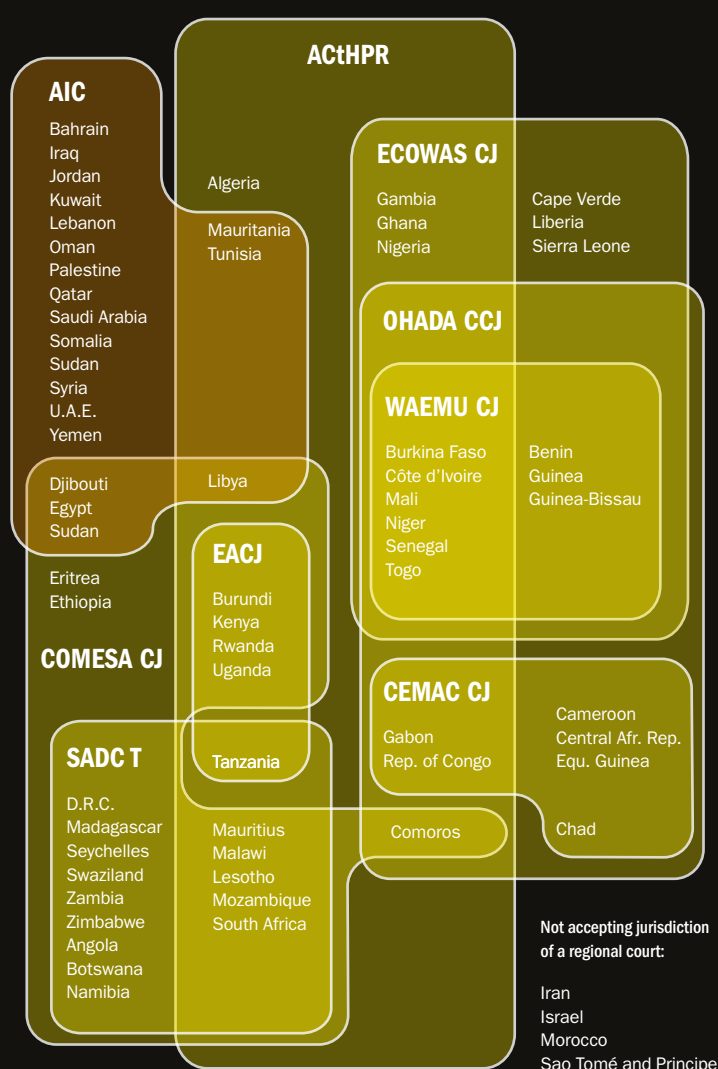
ACtHPR

AIC

Bahrain
Iraq
Jordan
Kuwait
Lebanon
Oman
Palestine
Qatar
Saudi Arabia
Somalia
Sudan
Syria
U.A.E.
Yemen

Algeria

Mauritania
Tunisia

ECOWAS CJ

Gambia
Ghana
Nigeria

Cape Verde
Liberia
Sierra Leone

OHADA CCJ

WAEMU CJ

Burkina Faso
Côte d'Ivoire
Mali
Niger
Senegal
Togo

Benin
Guinea
Guinea-Bissau

Djibouti
Egypt
Sudan

Libya

Eritrea
Ethiopia

EACJ

Burundi
Kenya
Rwanda
Uganda

COMESA CJ

CEMAC CJ

Gabon
Rep. of Congo

Cameroon
Central Afr. Rep.
Equ. Guinea

SADC T

Tanzania

D.R.C.
Madagascar
Seychelles
Swaziland
Zambia
Zimbabwe
Angola
Botswana
Namibia

Mauritius
Malawi
Lesotho
Mozambique
South Africa

Comoros

Chad

Not accepting jurisdiction of a regional court:

Iran
Israel
Morocco
Sao Tomé and Principe